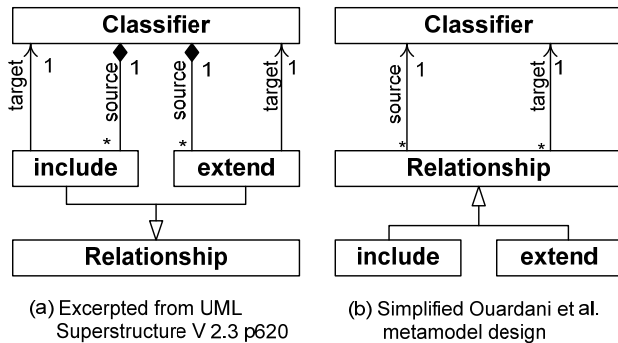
Classifier

target 1 source 1 source 1 target 1

\* \*

include extend

Relationship

(a) Excerpted from UML Superstructure V 2.3 p620

Classifier

source 1 target 1

\* \*

Relationship

include extend

(b) Simplified Ouardani et al. metamodel design